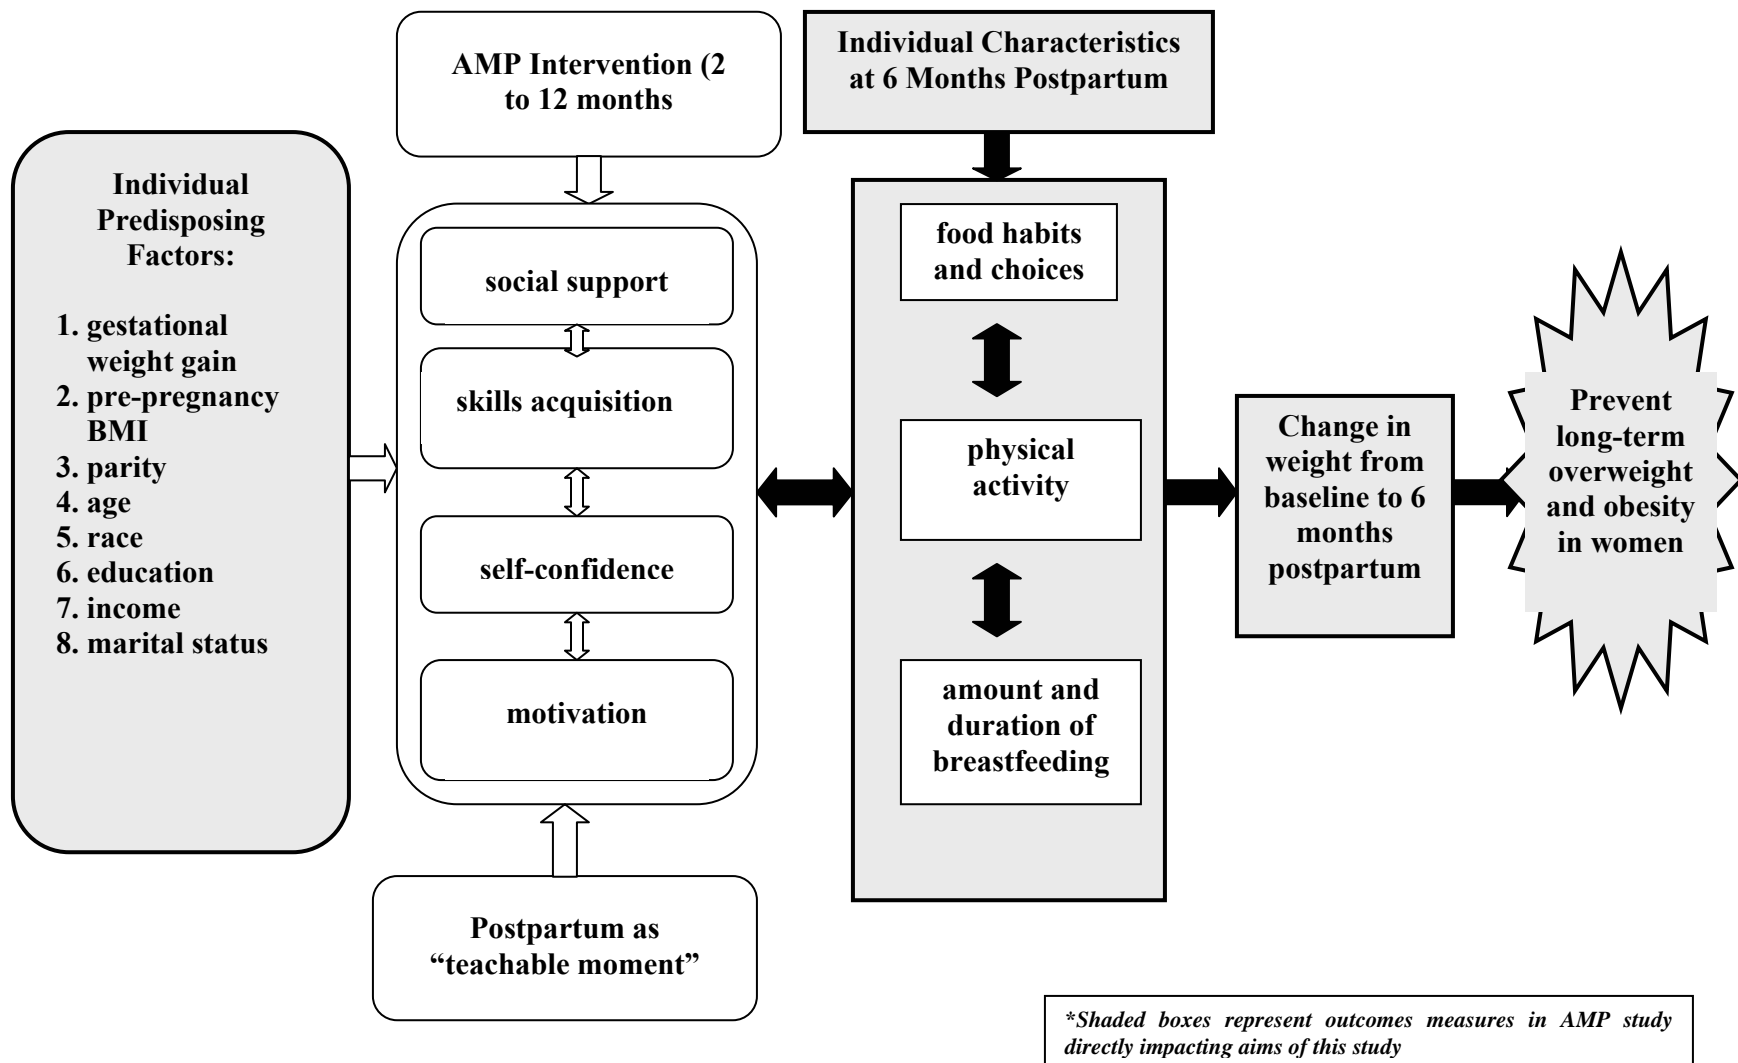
Individual Predisposing Factors:

1. gestational weight gain
2. pre-pregnancy BMI
3. parity
4. age
5. race
6. education
7. income
8. marital status

AMP Intervention (2 to 12 months

social support

skills acquisition

self-confidence

motivation

Postpartum as "teachable moment"

Individual Characteristics at 6 Months Postpartum

food habits and choices

physical activity

amount and duration of breastfeeding

Change in weight from baseline to 6 months postpartum

Prevent long-term overweight and obesity in women

*Shaded boxes represent outcomes measures in AMP study directly impacting aims of this study